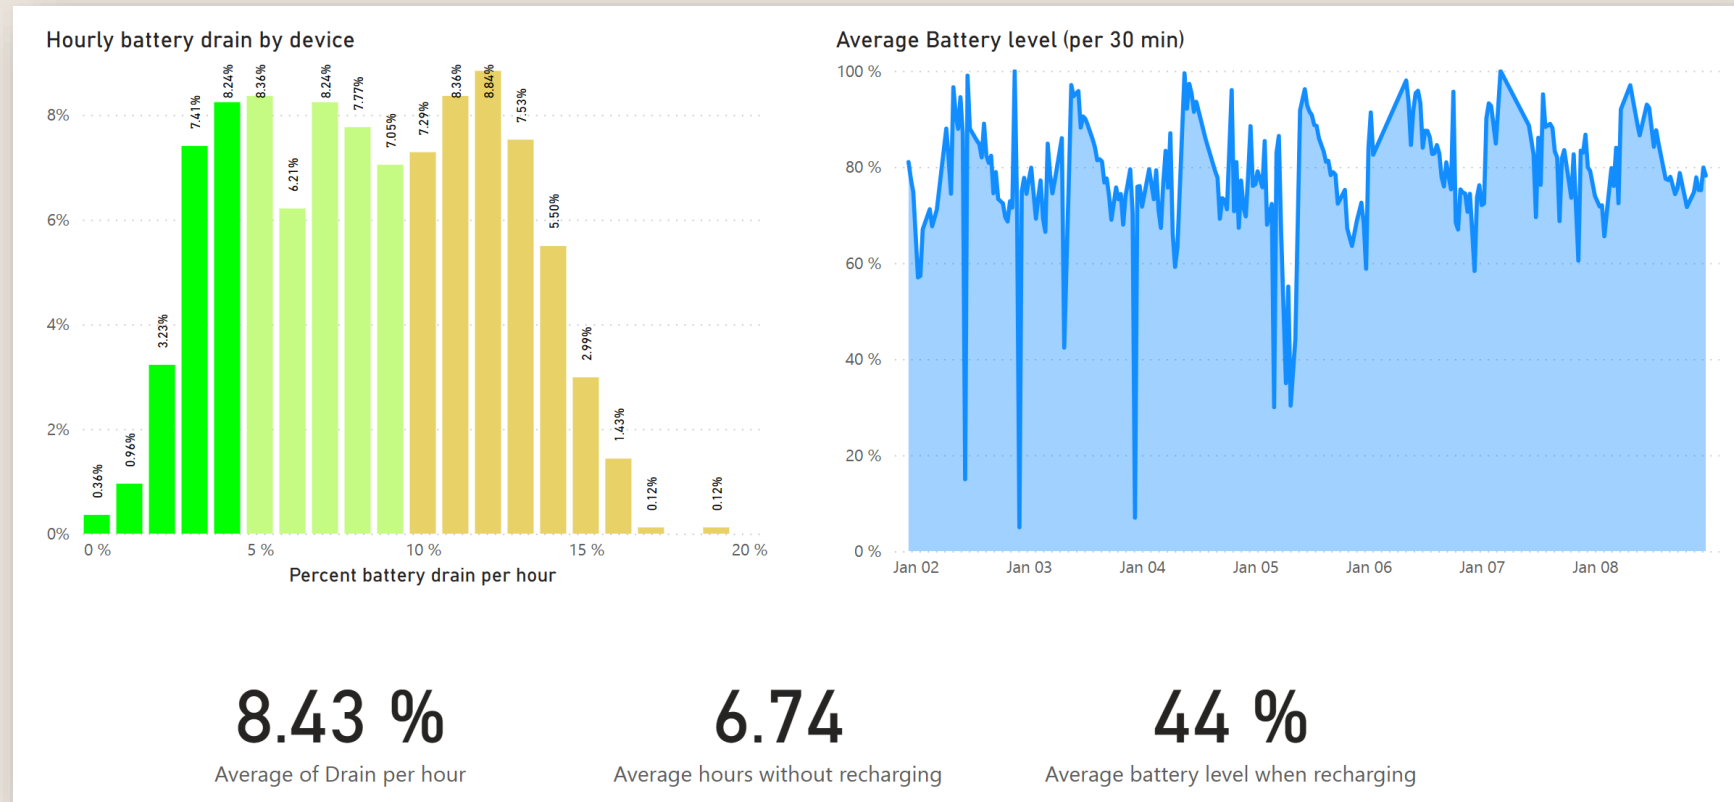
Hourly battery drain by device

8%
6%
4%
2%
0%

0.36%
0.96%
3.23%
7.41%
8.24%
8.36%
6.21%
8.24%
7.77%
7.05%
7.29%
8.36%
8.84%
7.53%
5.50%
2.99%
1.43%
0.12%
0.12%

0 %
5 %
10 %
15 %
20 %
Percent battery drain per hour

Average Battery level (per 30 min)

100 %
80 %
60 %
40 %
20 %
0 %

Jan 02
Jan 03
Jan 04
Jan 05
Jan 06
Jan 07
Jan 08

8.43 %
Average of Drain per hour

6.74
Average hours without recharging

44 %
Average battery level when recharging